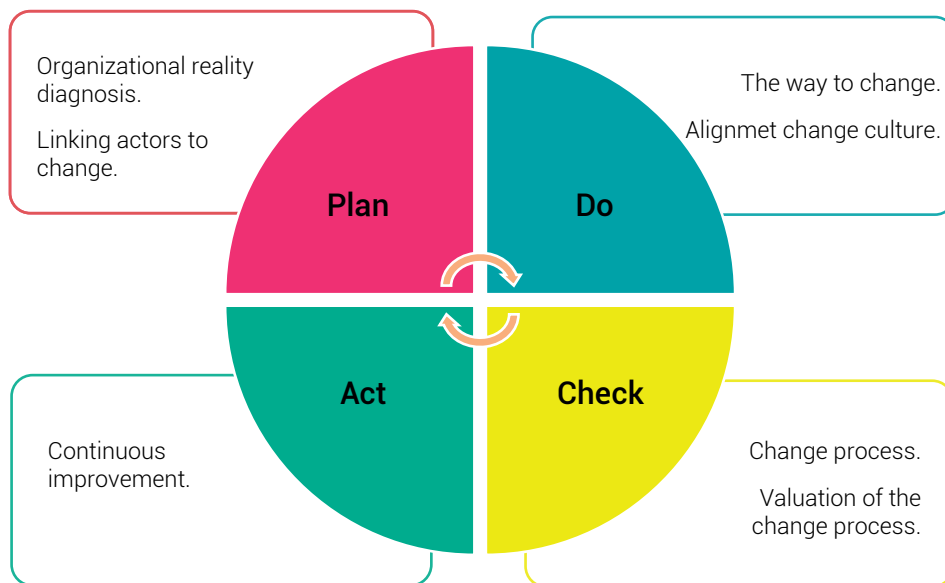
Organizational reality diagnosis.

Linking actors to change.

Plan

The way to change.

Alignmet change culture.

Do

Act

Check

Continuous improvement.

Change process.

Valuation of the change process.